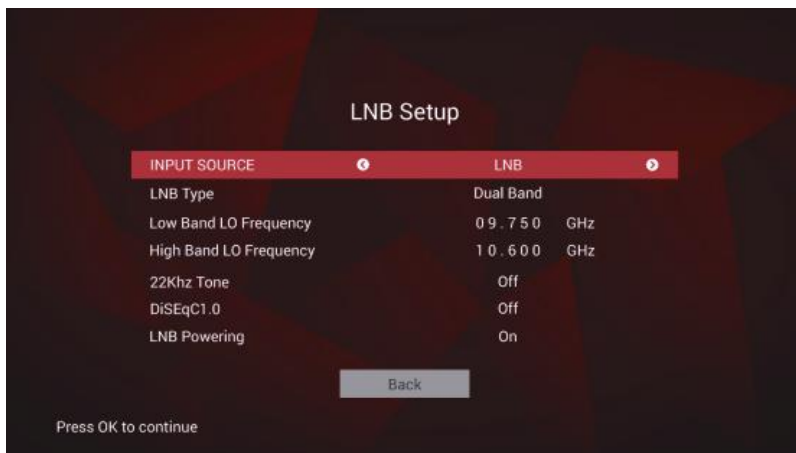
LNB Setup

| INPUT SOURCE | LNB |
|---|---|
| LNB Type | Dual Band |
| Low Band LO Frequency | 09.750 GHz |
| High Band LO Frequency | 10.600 GHz |
| 22Khz Tone | Off |
| DiSEqC1.0 | Off |
| LNB Powering | On |

Back

Press OK to continue